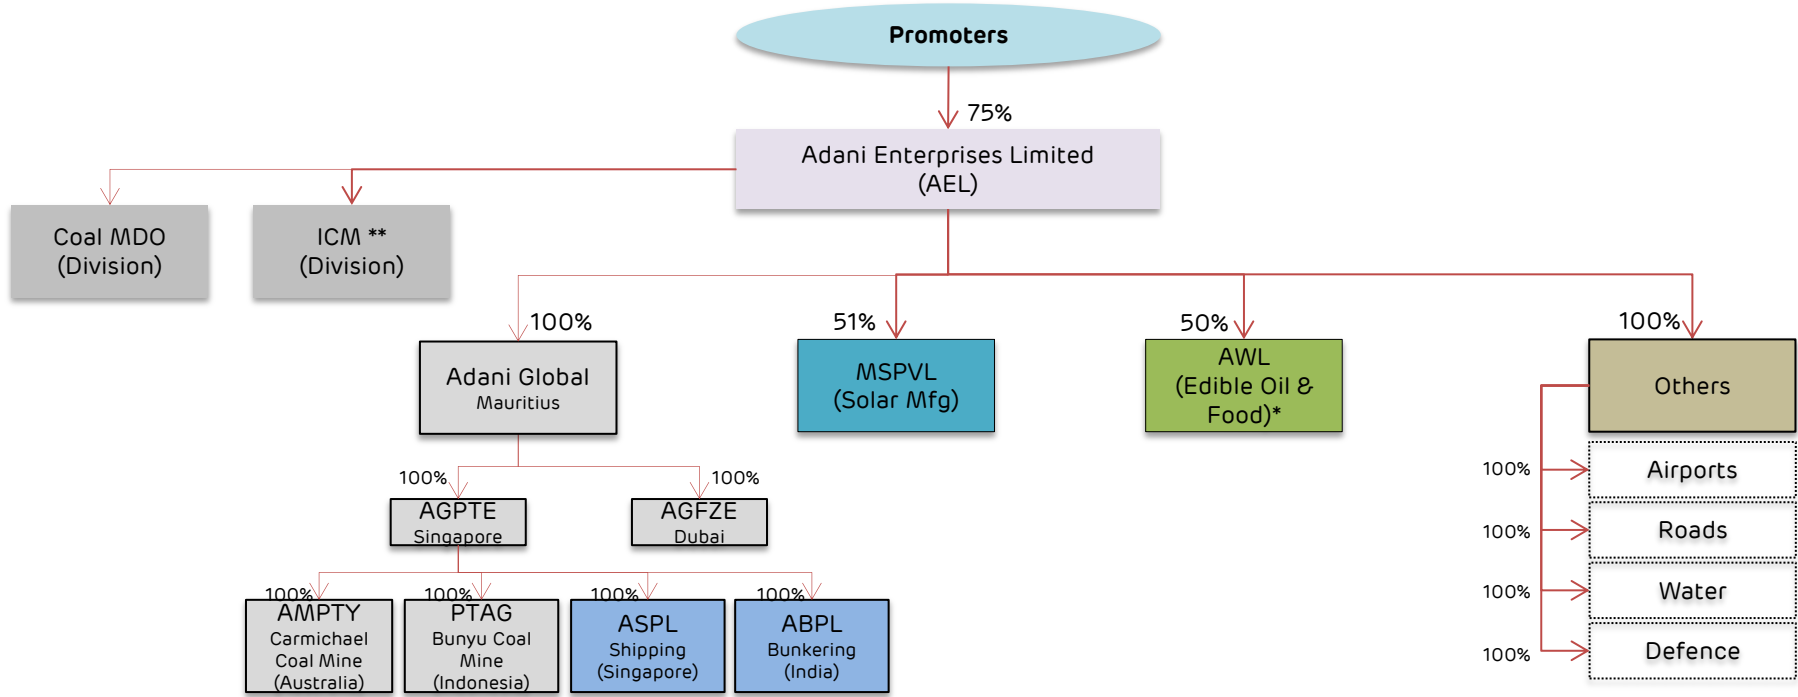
Promoters

75%

Adani Enterprises Limited (AEL)

Coal MDO (Division)

ICM ** (Division)

100%

Adani Global Mauritius

51%

MSPVL (Solar Mfg)

50%

AWL (Edible Oil & Food)*

100%

Others

100%

AGPTE Singapore

100%

AGFZE Dubai

100%

AMPTY Carmichael Coal Mine (Australia)

100%

PTAG Bunyu Coal Mine (Indonesia)

100%

ASPL Shipping (Singapore)

100%

ABPL Bunkering (India)

100%

Airports

100%

Roads

100%

Water

100%

Defence